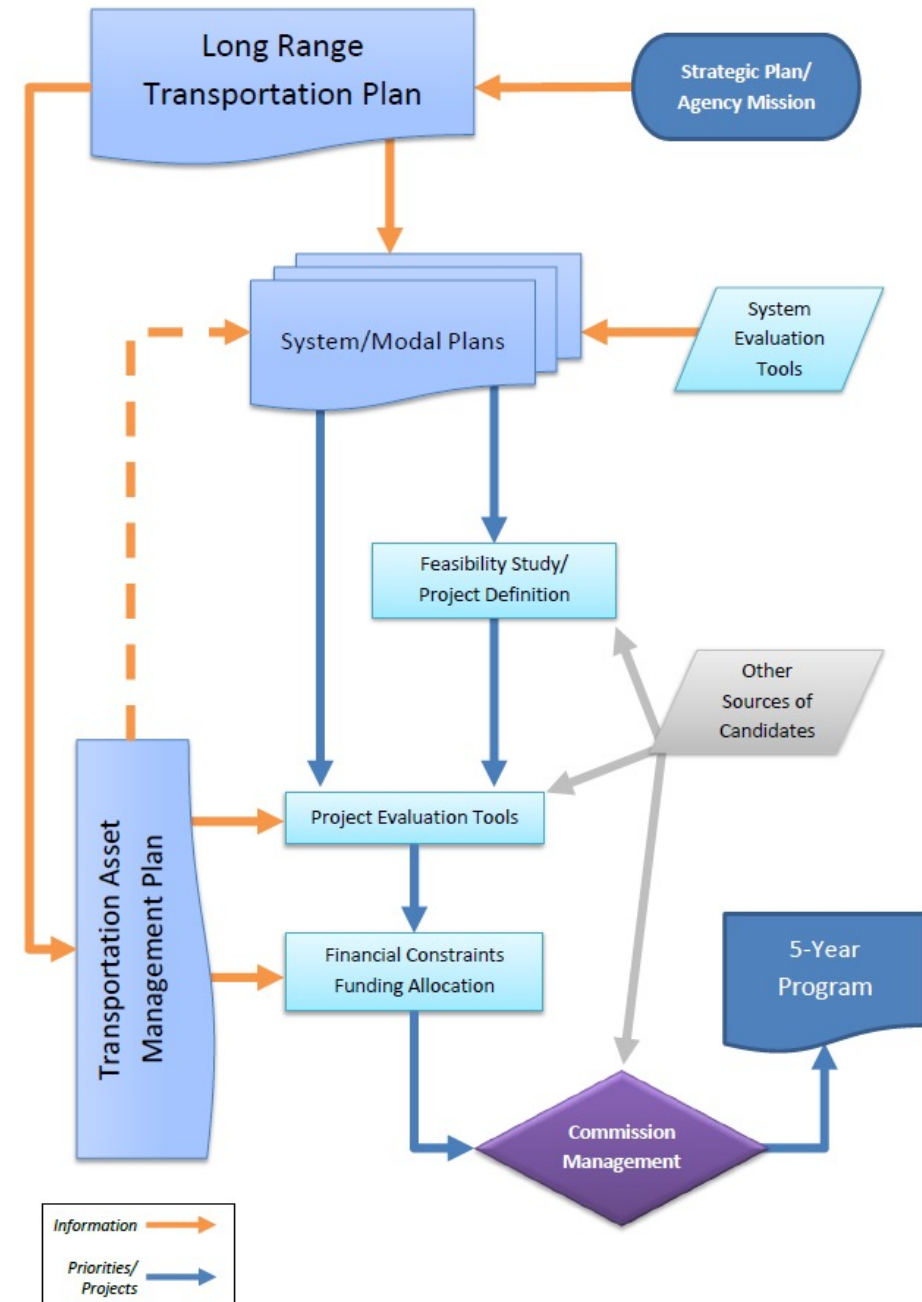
Long Range Transportation Plan

Strategic Plan/ Agency Mission

System/Modal Plans

System Evaluation Tools

Feasibility Study/ Project Definition

Other Sources of Candidates

Transportation Asset Management Plan

Project Evaluation Tools

Financial Constraints Funding Allocation

5-Year Program

Commission Management

Information

Priorities/ Projects